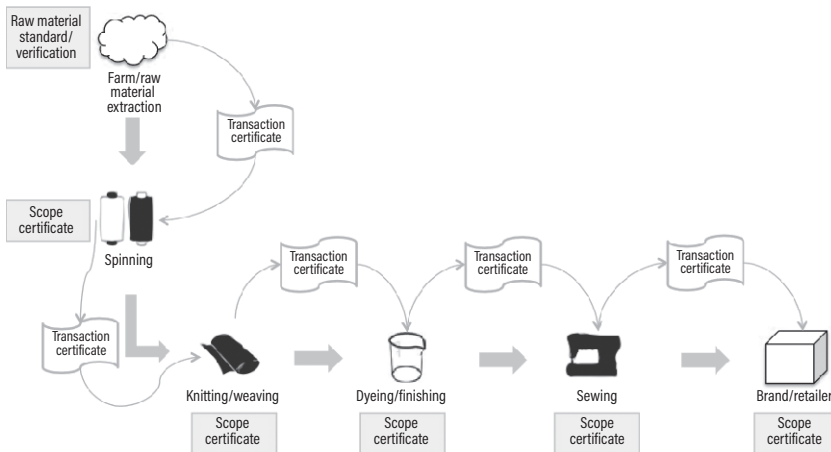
Raw material standard/ verification

Farm/raw material extraction

Transaction certificate

Scope certificate

Spinning

Transaction certificate

Transaction certificate

Transaction certificate

Transaction certificate

Knitting/weaving

Dyeing/finishing

Sewing

Brand/retailer

Scope certificate

Scope certificate

Scope certificate

Scope certificate